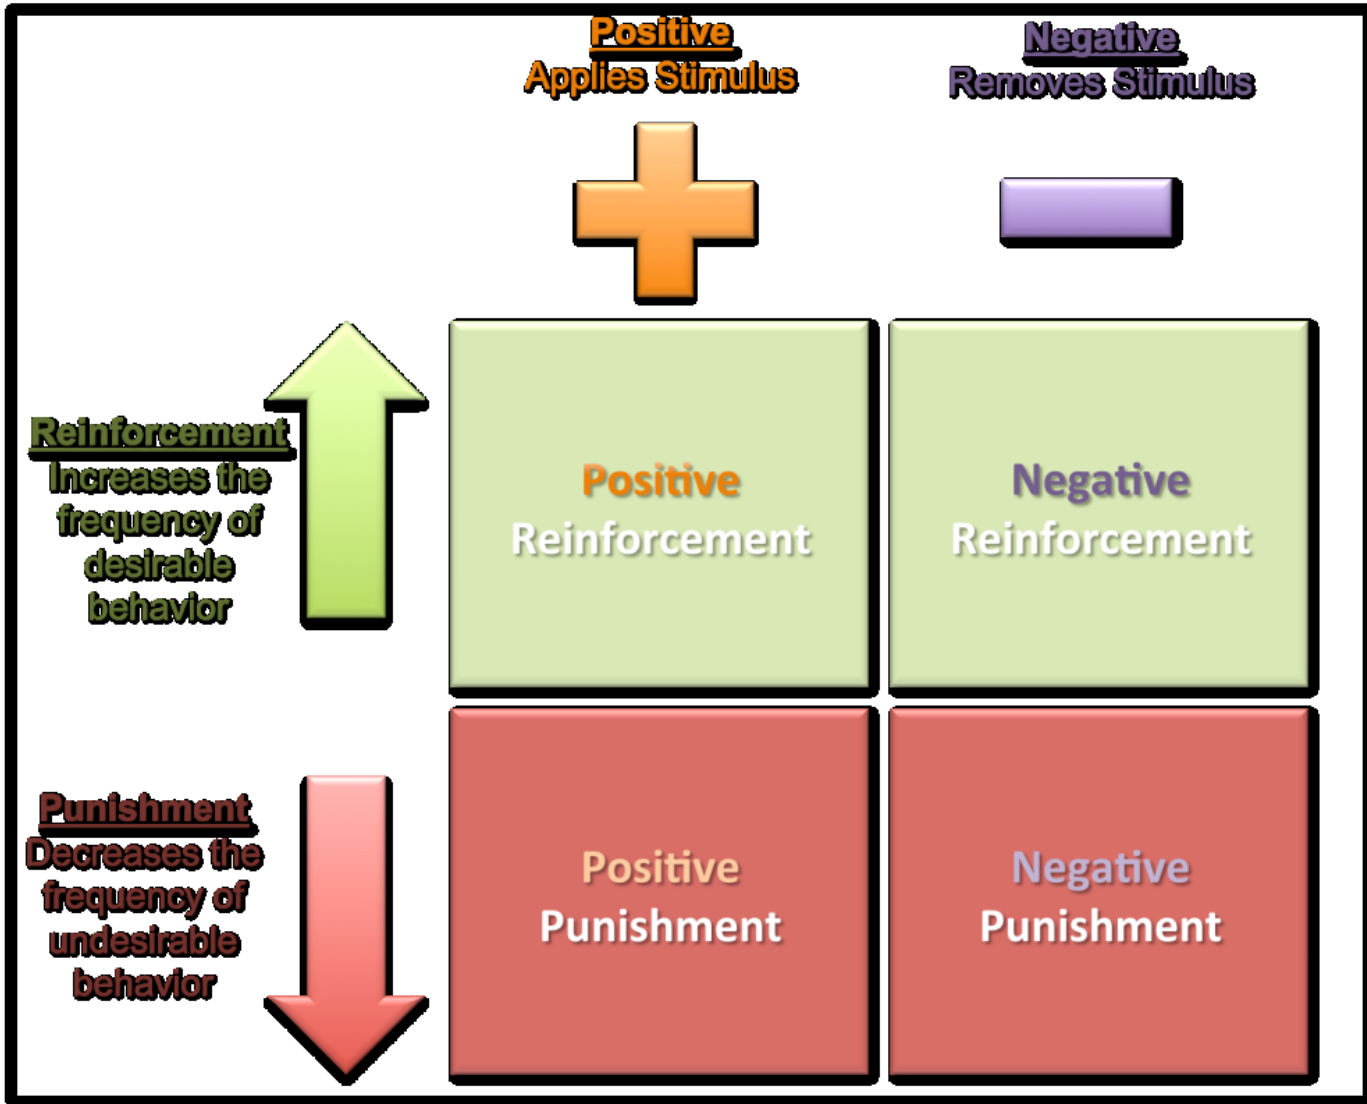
Positive
Applies Stimulus

Negative
Removes Stimulus

Reinforcement
Increases the frequency of desirable behavior

Positive Reinforcement

Negative Reinforcement

Punishment
Decreases the frequency of undesirable behavior

Positive Punishment

Negative Punishment